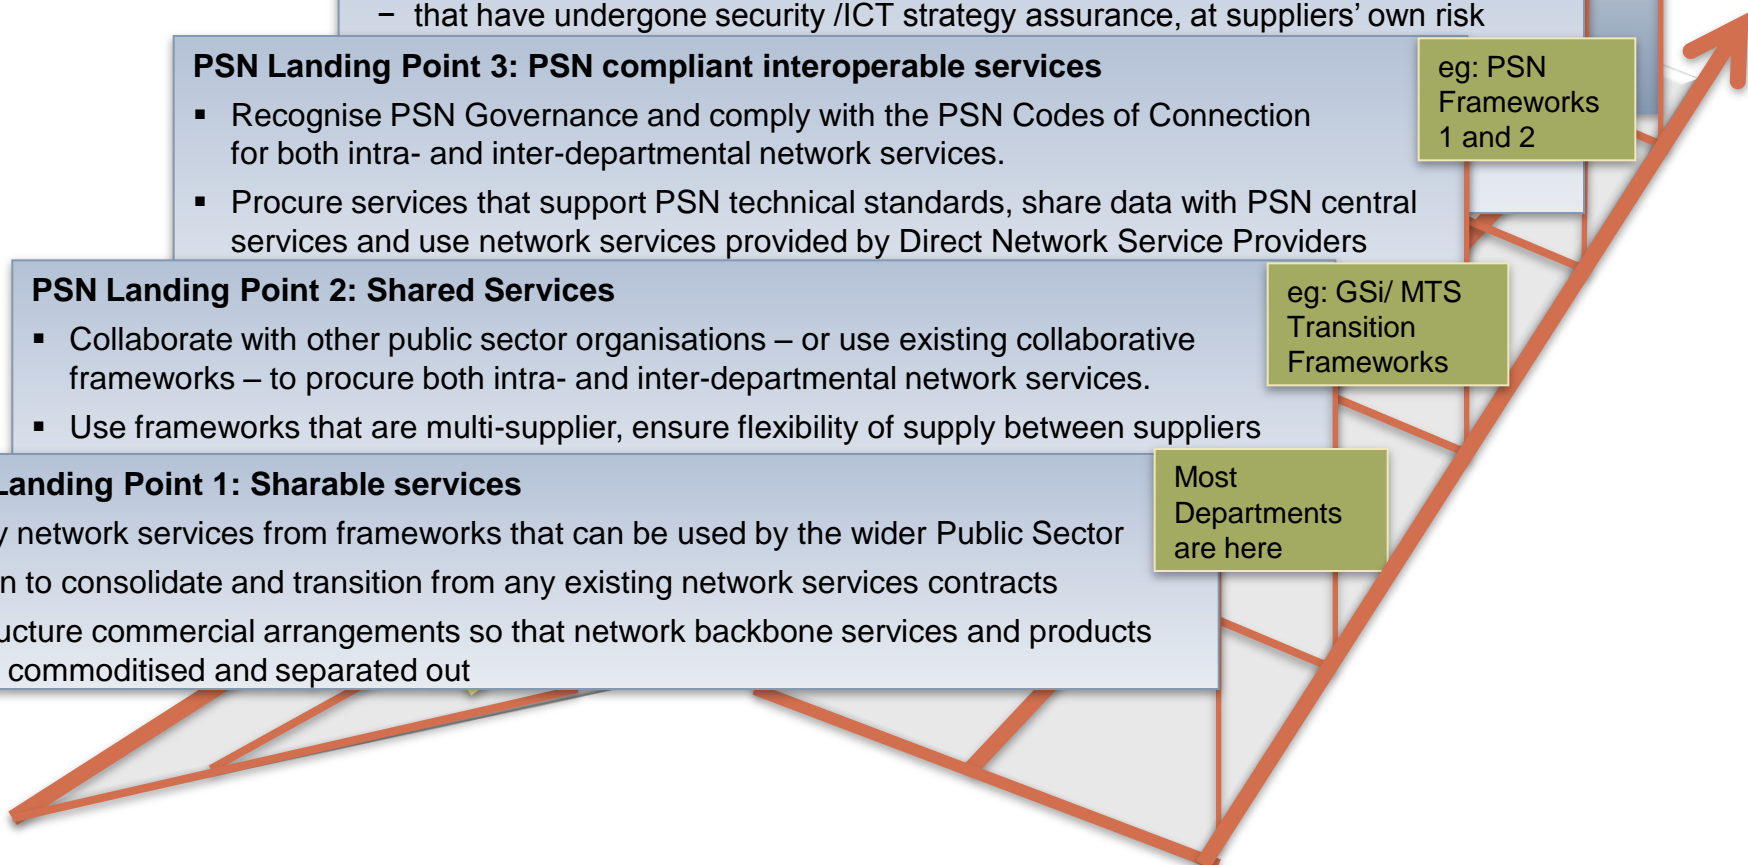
− that have undergone security /ICT strategy assurance, at suppliers' own risk

PSN Landing Point 3: PSN compliant interoperable services

▪ Recognise PSN Governance and comply with the PSN Codes of Connection for both intra- and inter-departmental network services.

▪ Procure services that support PSN technical standards, share data with PSN central services and use network services provided by Direct Network Service Providers

eg: PSN Frameworks 1 and 2

PSN Landing Point 2: Shared Services

▪ Collaborate with other public sector organisations – or use existing collaborative frameworks – to procure both intra- and inter-departmental network services.

▪ Use frameworks that are multi-supplier, ensure flexibility of supply between suppliers

eg: GSi/ MTS Transition Frameworks

Landing Point 1: Sharable services

y network services from frameworks that can be used by the wider Public Sector

n to consolidate and transition from any existing network services contracts

ucture commercial arrangements so that network backbone services and products commoditised and separated out

Most Departments are here